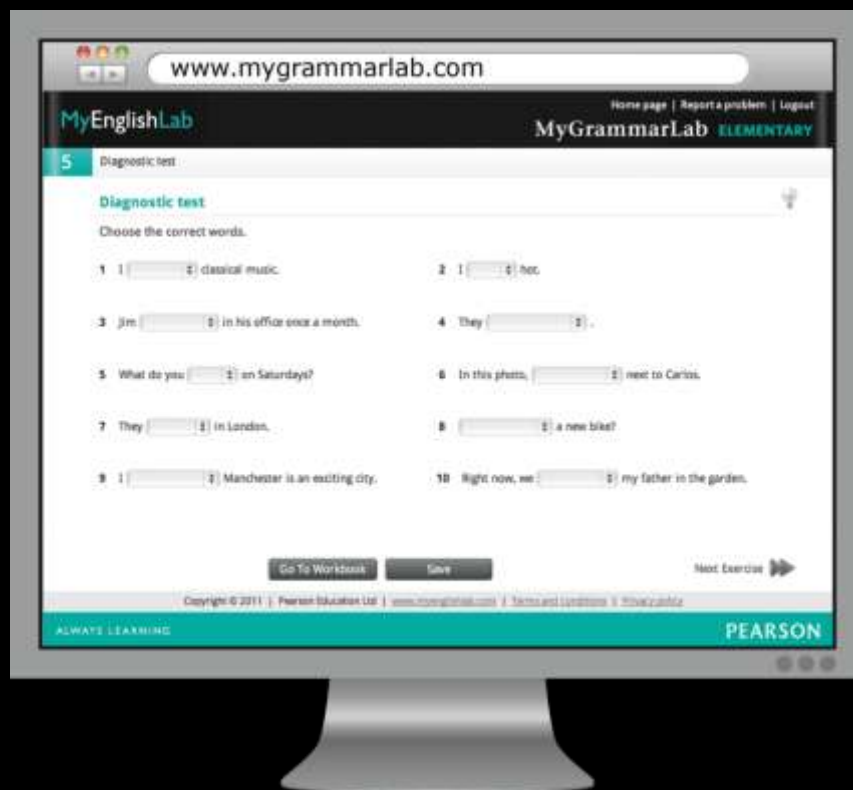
www.mygrammarlab.com

MyEnglishLab

Home page | Report a problem | Logout

MyGrammarLab ELEMENTARY

5 Diagnostic test

Diagnostic test

Choose the correct words.

1 I [ ] classical music.

2 I [ ] hot.

3 Jim [ ] in his office once a month.

4 They [ ] .

5 What do you [ ] on Saturdays?

6 In this photo, [ ] next to Carlos.

7 They [ ] in London.

8 [ ] a new bike?

9 I [ ] Manchester is an exciting city.

10 Right now, we [ ] my father in the garden.

Go To Workbook

Save

Next Exercise

Copyright © 2011 | Pearson Education Ltd | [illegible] | Terms and Conditions | Privacy policy

ALWAYS LEARNING

PEARSON